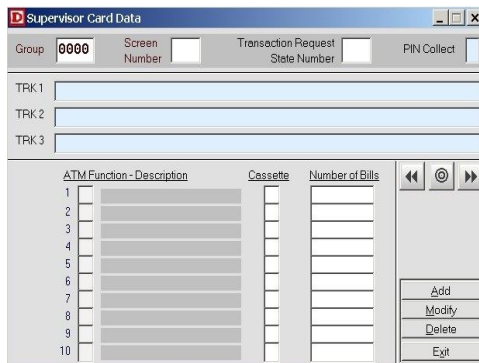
D Supervisor Card Data

Group 0000 Screen Number Transaction Request State Number PIN Collect

TRK 1

TRK 2

TRK 3

ATM Function - Description Cassette Number of Bills

1
2
3
4
5
6
7
8
9
10

Add
Modify
Delete
Exit